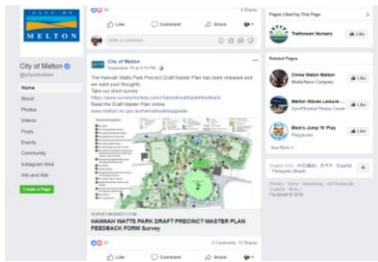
CITY OF MELTON

City of Melton
@cityofmelton

Home
About
Photos
Videos
Posts
Events
Community
Instagram feed
Info and Ads

Create a Page

Like
Comment
Share

Write a comment...

City of Melton
September 15 at 10:47 PM

The Hannah Watts Park Precinct Draft Master Plan has been released and we want your thoughts.
Take our short survey
https://www.surveymonkey.com/r/hannahwattsparkfeedback
Read the Draft Master Plan online
www.melton.vic.gov.au/hannahwattsupgrade

SURVEYMONKEY.COM
HANNAH WATTS PARK DRAFT PRECINCT MASTER PLAN FEEDBACK FORM Survey

21
5 Comments 12 Shares

Like
Comment
Share

Pages Liked by This Page
Treehaven Nursery
Like

Related Pages
Crime Watch Melton
Media/News Company
Like

Melton Waves Leisure ...
Gym/Physical Fitness Center
Like

Mini's Jump N' Play
Playground
Like

See More

English (US) · 中文(简体) · Tiếng Việt · Español · Português (Brasil)

Privacy · Terms · Advertising · Ad Choices · Cookies · More
Facebook © 2018